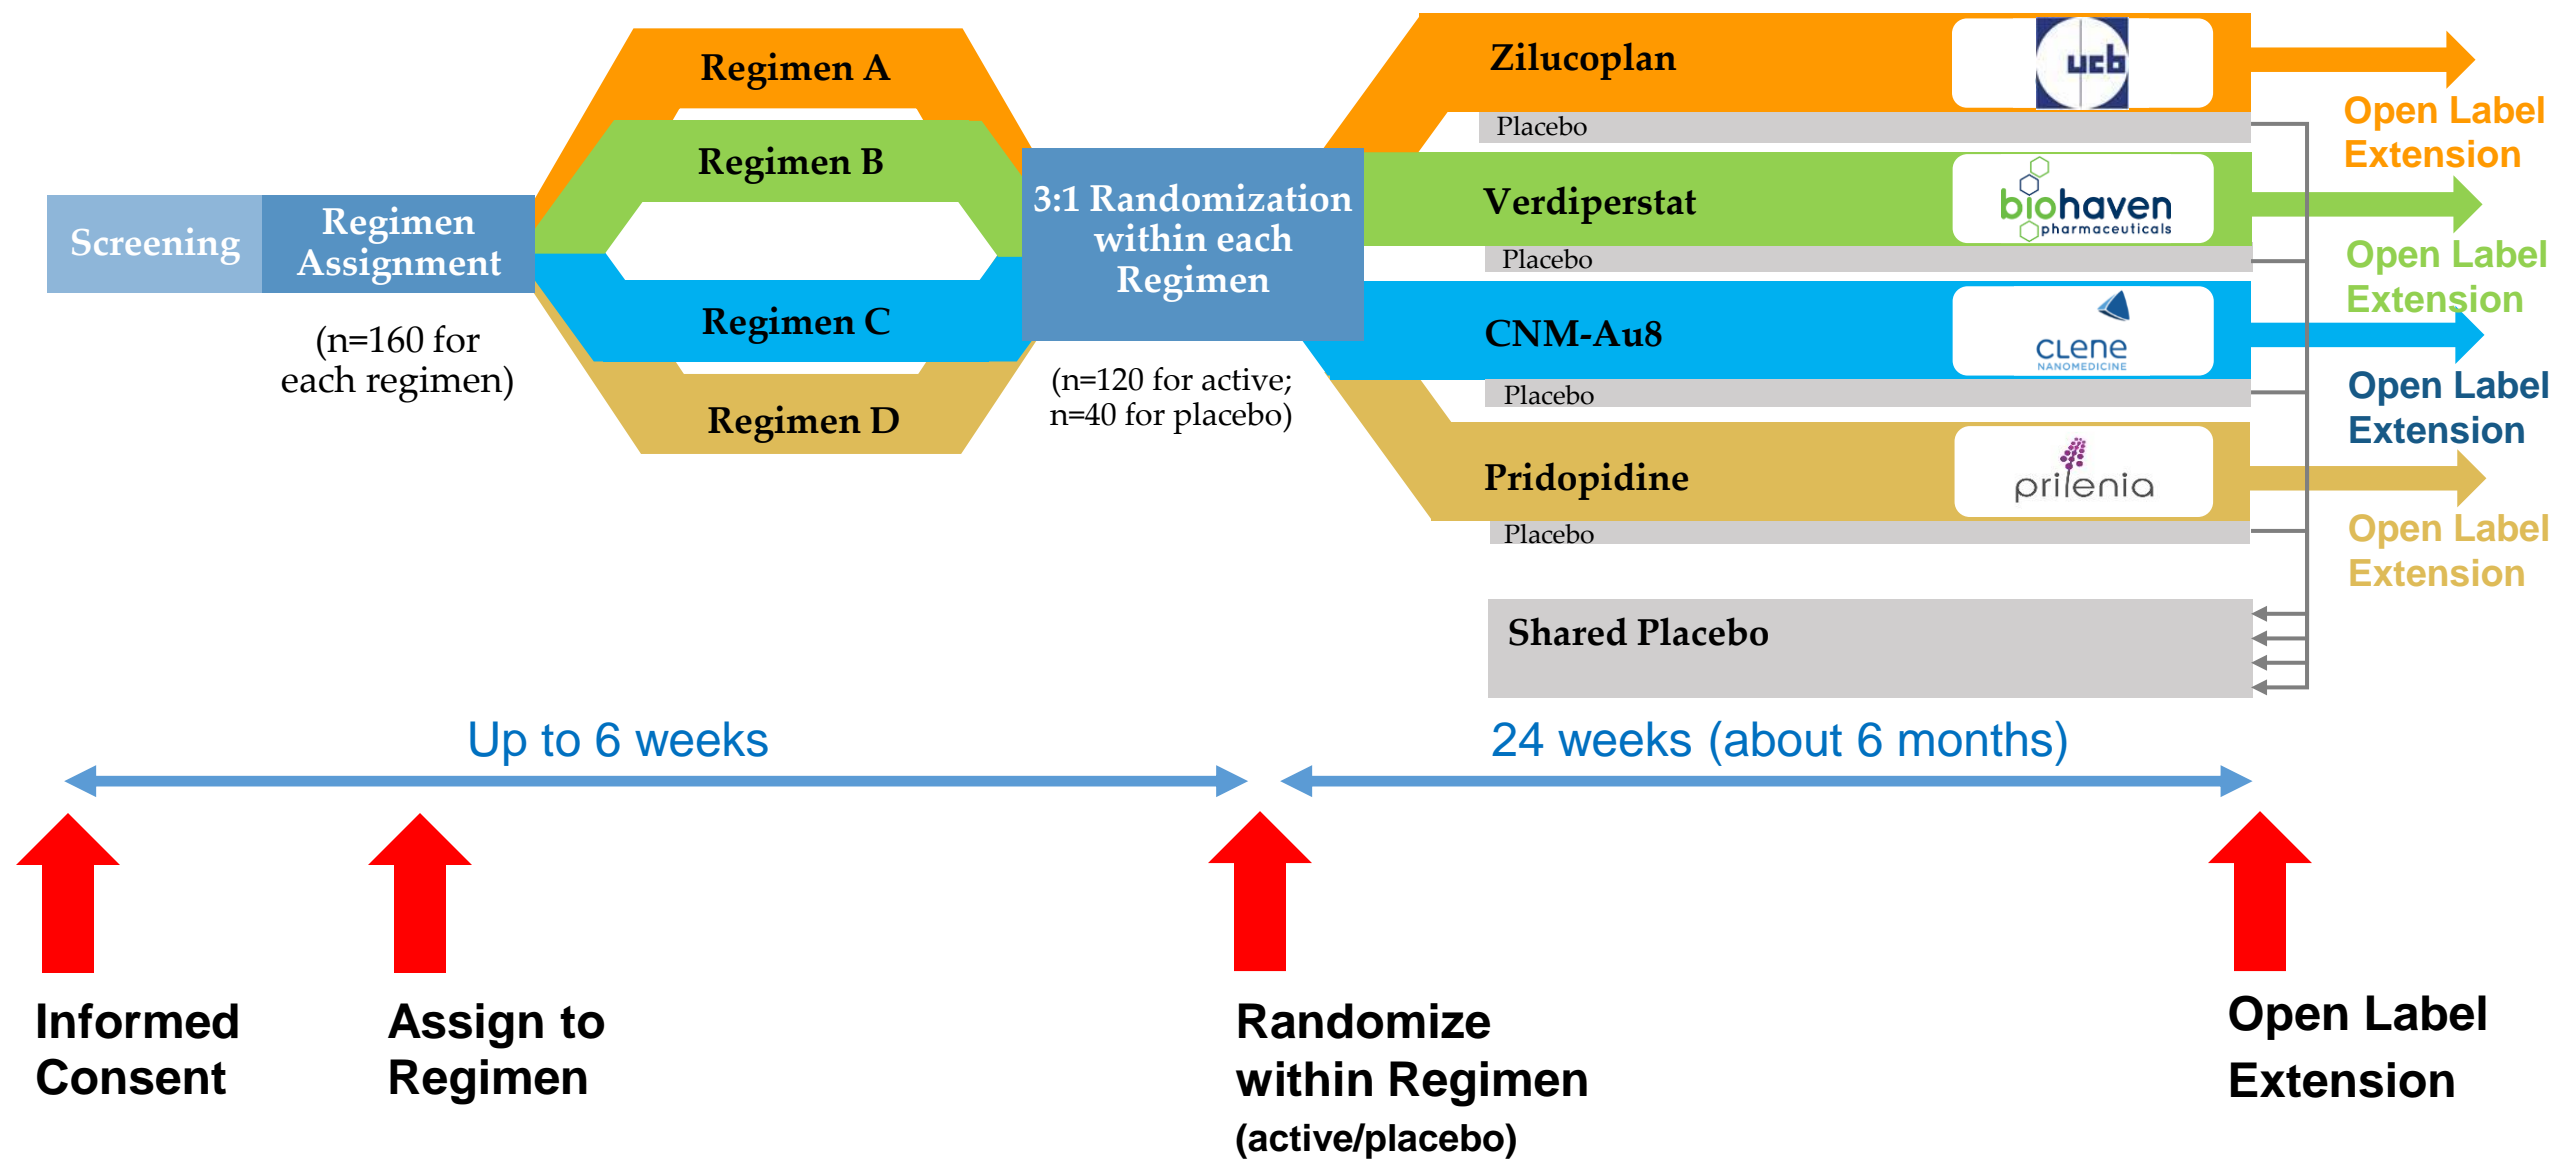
Screening

Regimen Assignment

(n=160 for each regimen)

Regimen A

Regimen B

Regimen C

Regimen D

3:1 Randomization within each Regimen

(n=120 for active; n=40 for placebo)

Zilucoplan

ucb

Placebo

Open Label Extension

Verdiperstat

biohaven pharmaceuticals

Placebo

Open Label Extension

CNM-Au8

CLENE NANOMEDICINE

Placebo

Open Label Extension

Pridopidine

prilenia

Placebo

Open Label Extension

Shared Placebo

Up to 6 weeks

24 weeks (about 6 months)

Informed Consent

Assign to Regimen

Randomize within Regimen (active/placebo)

Open Label Extension